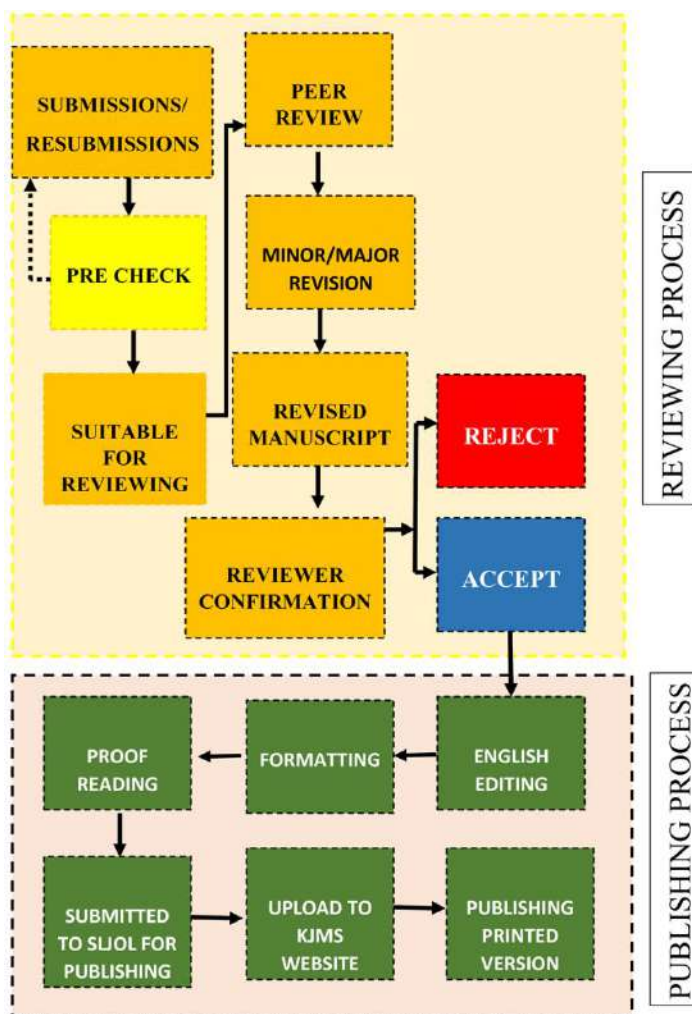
SUBMISSIONS/ RESUBMISSIONS

PRE CHECK

SUITABLE FOR REVIEWING

PEER REVIEW

MINOR/MAJOR REVISION

REVISED MANUSCRIPT

REVIEWER CONFIRMATION

REJECT

ACCEPT

REVIEWING PROCESS

ENGLISH EDITING

FORMATTING

PROOF READING

SUBMITTED TO SLJOL FOR PUBLISHING

UPLOAD TO KJMS WEBSITE

PUBLISHING PRINTED VERSION

PUBLISHING PROCESS